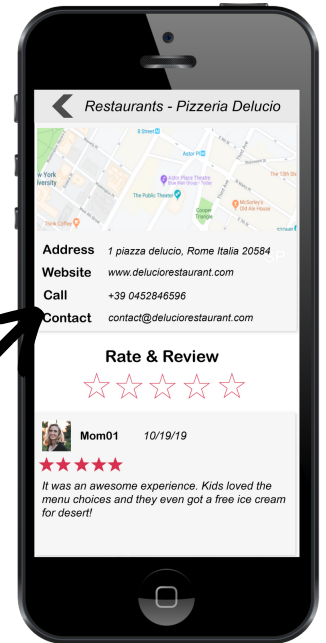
Restaurants - Pizzeria Delucio

8 Street
Astor Pl
New York University
Astor Place Theatre
The 13th St
The Public Theater
Cooper Triangle
McSorley's Old Ale House
Think Coffee

Address 1 piazza delucio, Rome Italia 20584
Website www.deluciorestaurant.com
Call +39 0452846596
Contact contact@deluciorestaurant.com

Rate & Review

Mom01 10/19/19

It was an awesome experience. Kids loved the menu choices and they even got a free ice cream for desert!